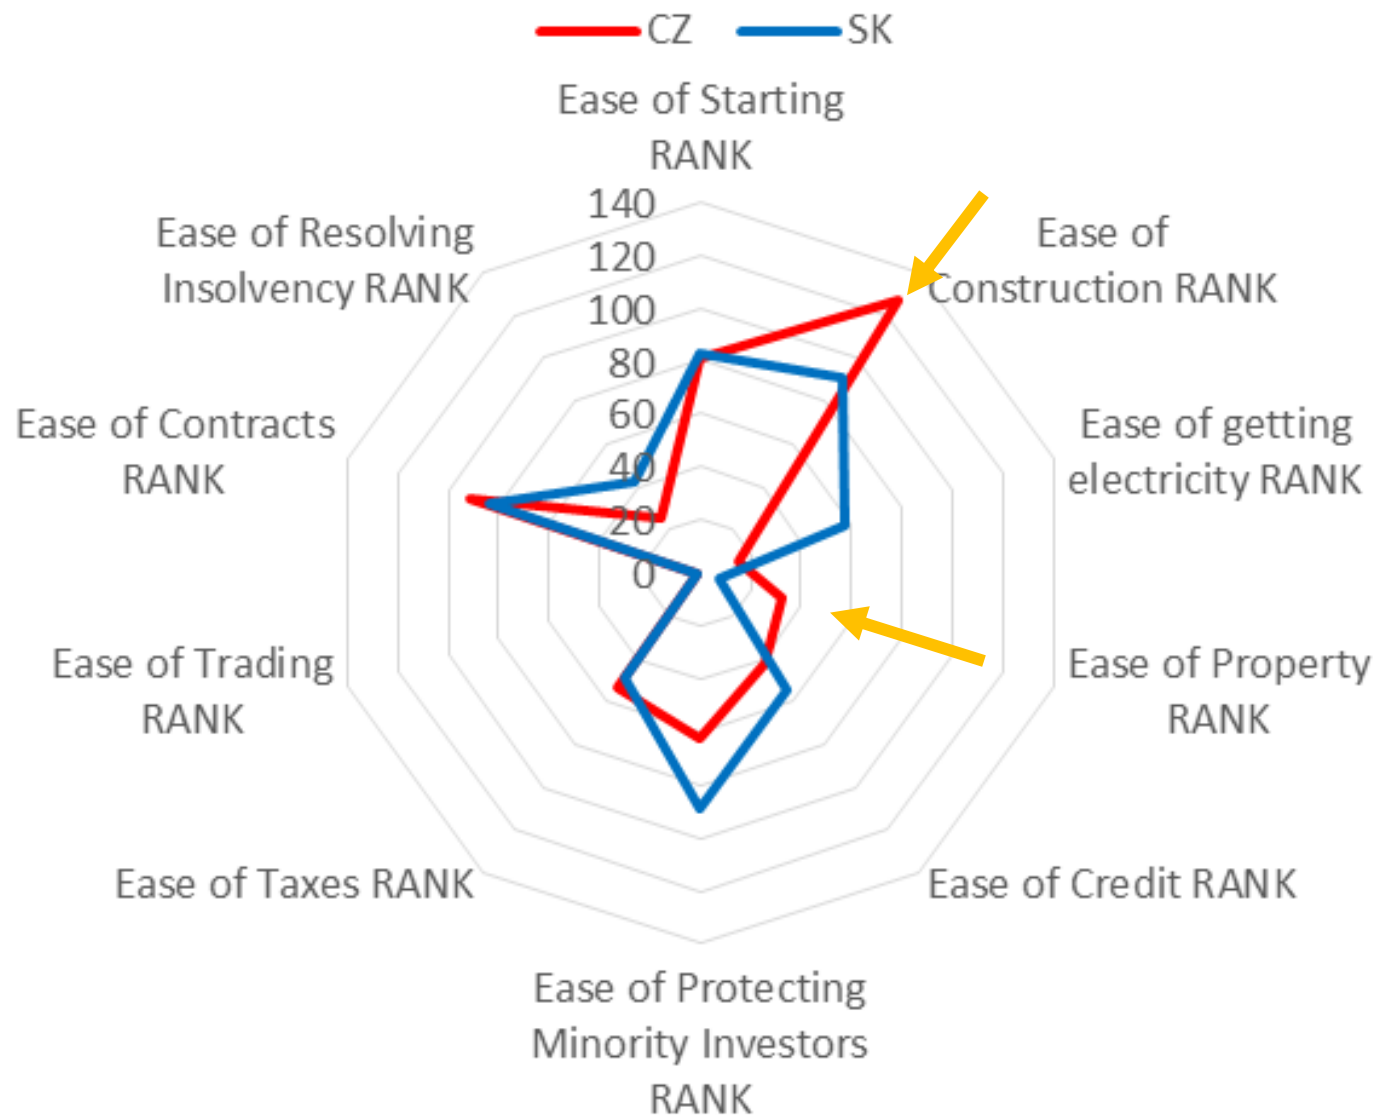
CZ SK

Ease of Starting RANK

140
120
100
80
60
40
20
0

Ease of Construction RANK

Ease of getting electricity RANK

Ease of Property RANK

Ease of Credit RANK

Ease of Protecting Minority Investors RANK

Ease of Taxes RANK

Ease of Trading RANK

Ease of Contracts RANK

Ease of Resolving Insolvency RANK